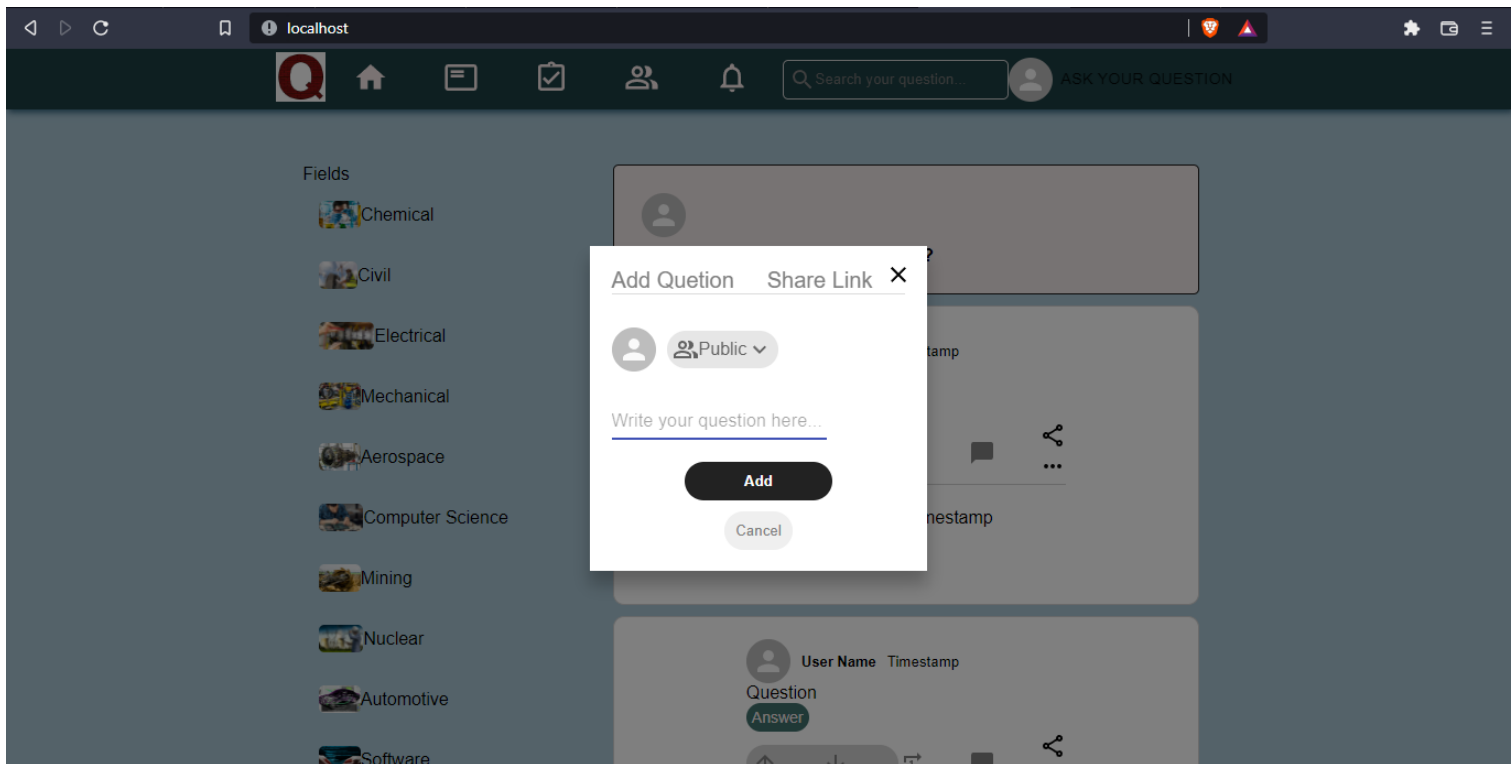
localhost

Q

Search your question...

ASK YOUR QUESTION

Fields

Chemical

Civil

Electrical

Mechanical

Aerospace

Computer Science

Mining

Nuclear

Automotive

Software

?

tamp

nestamp

Add Quetion Share Link ×

Public

Write your question here...

Add

Cancel

User Name Timestamp

Question

Answer